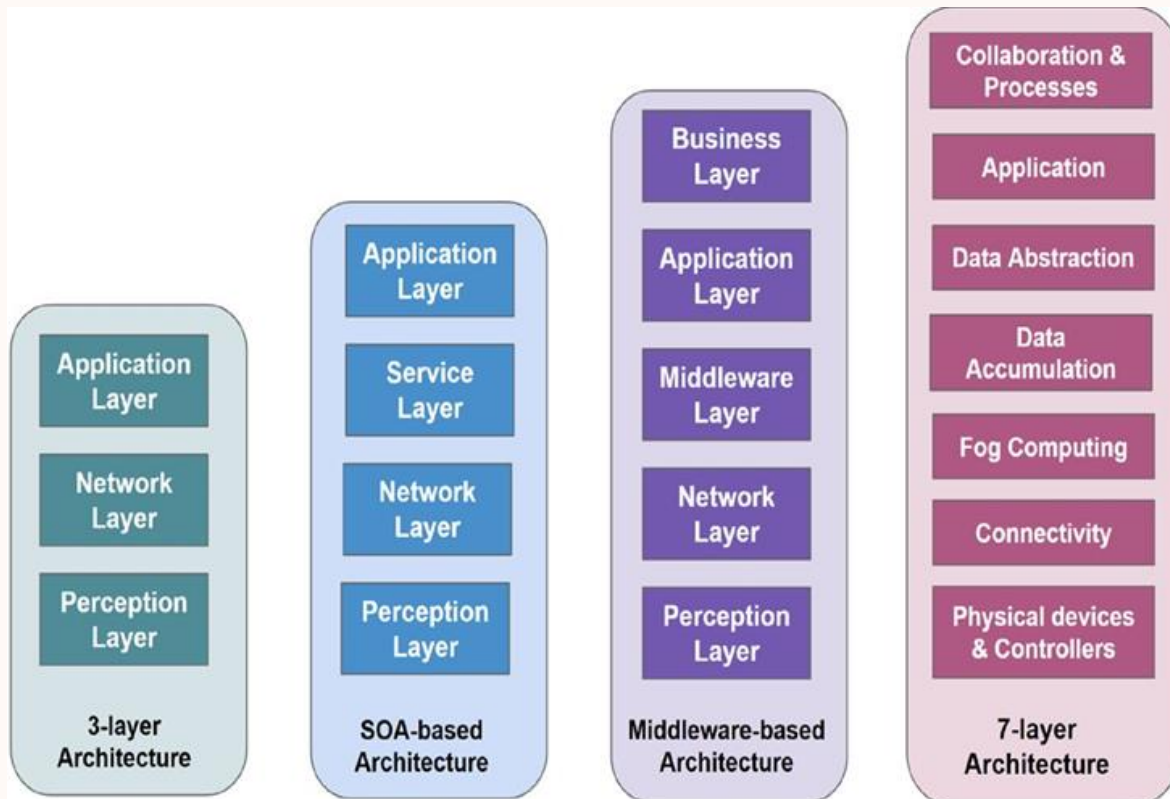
Application Layer

Network Layer

Perception Layer

3-layer Architecture

Application Layer

Service Layer

Network Layer

Perception Layer

SOA-based Architecture

Business Layer

Application Layer

Middleware Layer

Network Layer

Perception Layer

Middleware-based Architecture

Collaboration & Processes

Application

Data Abstraction

Data Accumulation

Fog Computing

Connectivity

Physical devices & Controllers

7-layer Architecture